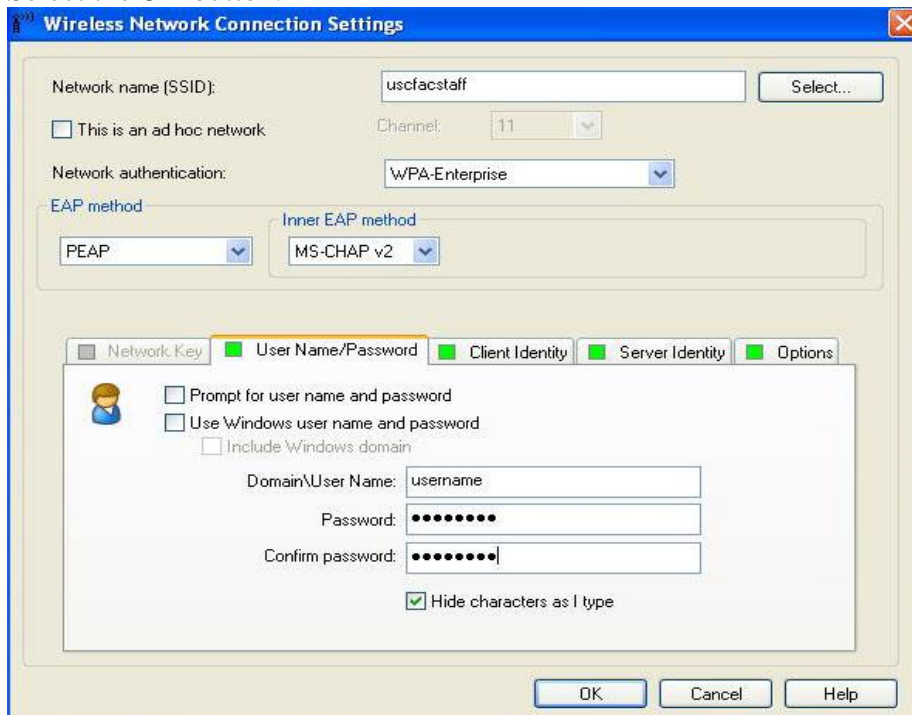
Wireless Network Connection Settings

Network name (SSID): uscfacstaff Select...

This is an ad hoc network Channel: 11

Network authentication: WPA-Enterprise

EAP method
PEAP

Inner EAP method
MS-CHAP v2

Network Key | User Name/Password | Client Identity | Server Identity | Options

Prompt for user name and password
Use Windows user name and password
Include Windows domain

Domain\User Name: username
Password: ●●●●●●●●●
Confirm password: ●●●●●●●●●

Hide characters as I type

OK Cancel Help